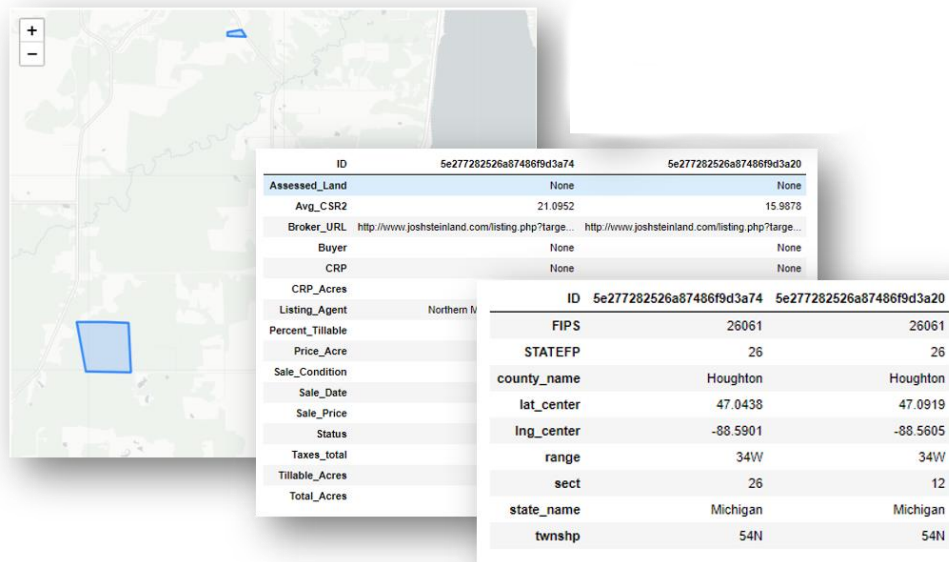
+
−

| ID | 5e277282526a87486f9d3a74 | 5e277282526a87486f9d3a20 |
|---|---|---|
| Assessed_Land | None | None |
| Avg_CSR2 | 21.0952 | 15.9878 |
| Broker_URL | http://www.joshsteinland.com/listing.php?targe... | http://www.joshsteinland.com/listing.php?targe... |
| Buyer | None | None |
| CRP | None | None |
| CRP_Acres | | |
| Listing_Agent | Northern M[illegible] | |
| Percent_Tillable | | |
| Price_Acre | | |
| Sale_Condition | | |
| Sale_Date | | |
| Sale_Price | | |
| Status | | |
| Taxes_total | | |
| Tillable_Acres | | |
| Total_Acres | | |

| ID | 5e277282526a87486f9d3a74 | 5e277282526a87486f9d3a20 |
|---|---|---|
| FIPS | 26061 | 26061 |
| STATEFP | 26 | 26 |
| county_name | Houghton | Houghton |
| lat_center | 47.0438 | 47.0919 |
| lng_center | -88.5901 | -88.5605 |
| range | 34W | 34W |
| sect | 26 | 12 |
| state_name | Michigan | Michigan |
| twnshp | 54N | 54N |